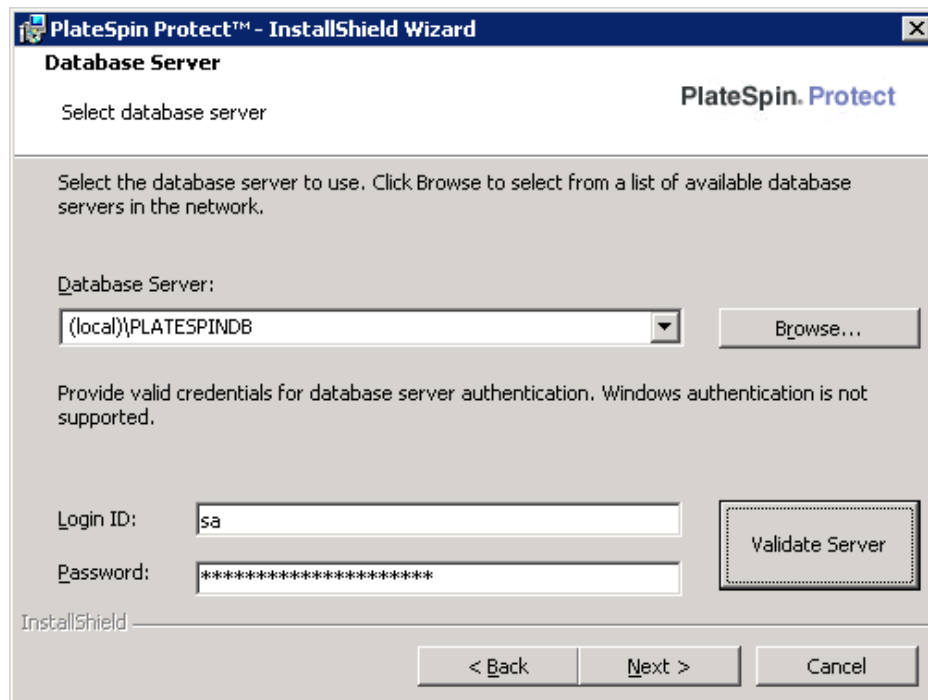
PlateSpin Protect™ - InstallShield Wizard

Database Server

Select database server

PlateSpin. Protect

Select the database server to use. Click Browse to select from a list of available database servers in the network.

Database Server:

(local)\PLATESPINDB

Browse...

Provide valid credentials for database server authentication. Windows authentication is not supported.

Login ID: sa

Password: ********************

Validate Server

InstallShield

< Back

Next >

Cancel